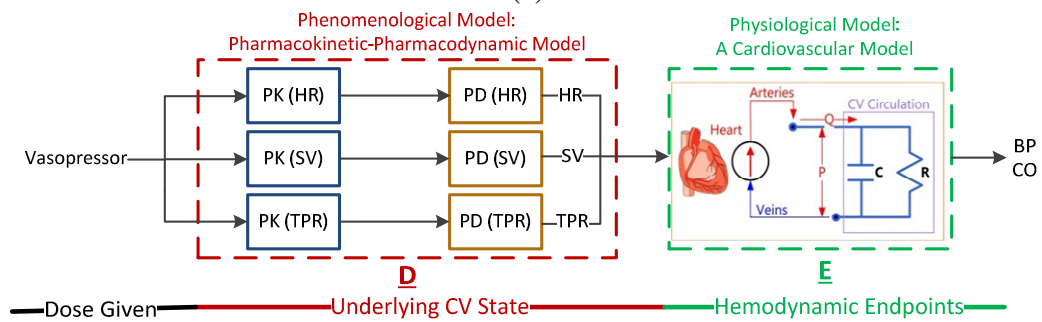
Phenomenological Model:
Pharmacokinetic-Pharmacodynamic Model

Physiological Model:
A Cardiovascular Model

Vasopressor

PK (HR)
PD (HR)
HR

PK (SV)
PD (SV)
SV

PK (TPR)
PD (TPR)
TPR

Arteries
CV Circulation
Heart
Q
P
C
R
Veins

BP
CO

D

E

Dose Given
Underlying CV State
Hemodynamic Endpoints